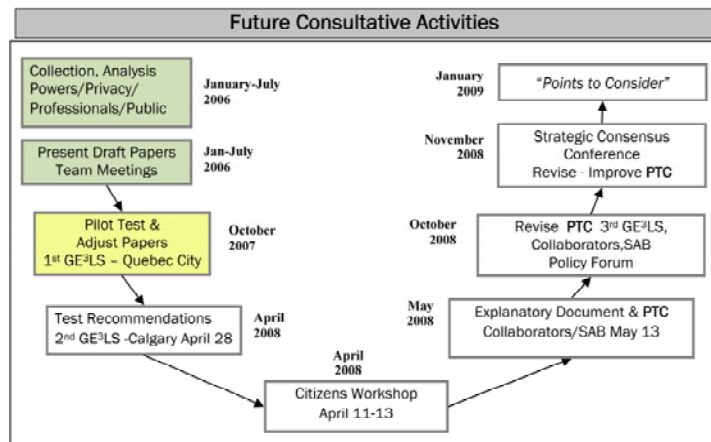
Future Consultative Activities

Collection, Analysis Powers/Privacy/ Professionals/Public

January-July 2006

Present Draft Papers Team Meetings

Jan-July 2006

Pilot Test & Adjust Papers 1$^{st}$ GE$^{3}$LS – Quebec City

October 2007

Test Recommendations 2$^{nd}$ GE$^{3}$LS -Calgary April 28

April 2008

April 2008

Citizens Workshop April 11-13

May 2008

Explanatory Document & PTC Collaborators/SAB May 13

October 2008

Revise PTC 3$^{rd}$ GE$^{3}$LS, Collaborators,SAB Policy Forum

November 2008

Strategic Consensus Conference Revise - Improve PTC

January 2009

"Points to Consider"